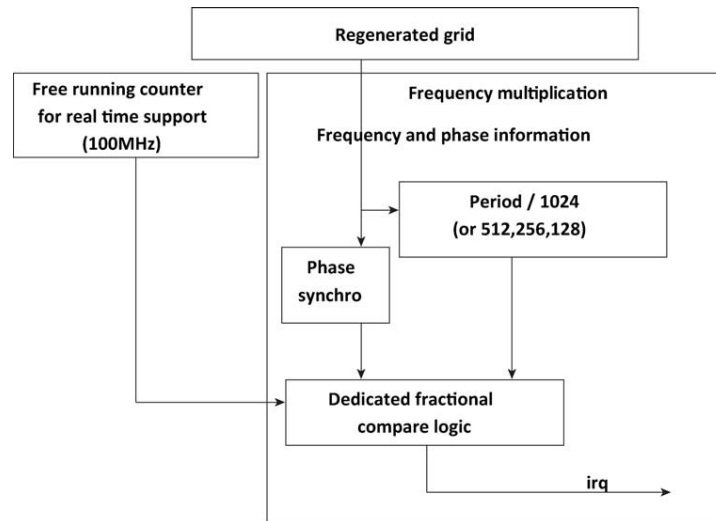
Regenerated grid

Free running counter for real time support (100MHz)

Frequency multiplication

Frequency and phase information

Period / 1024 (or 512,256,128)

Phase synchro

Dedicated fractional compare logic

irq